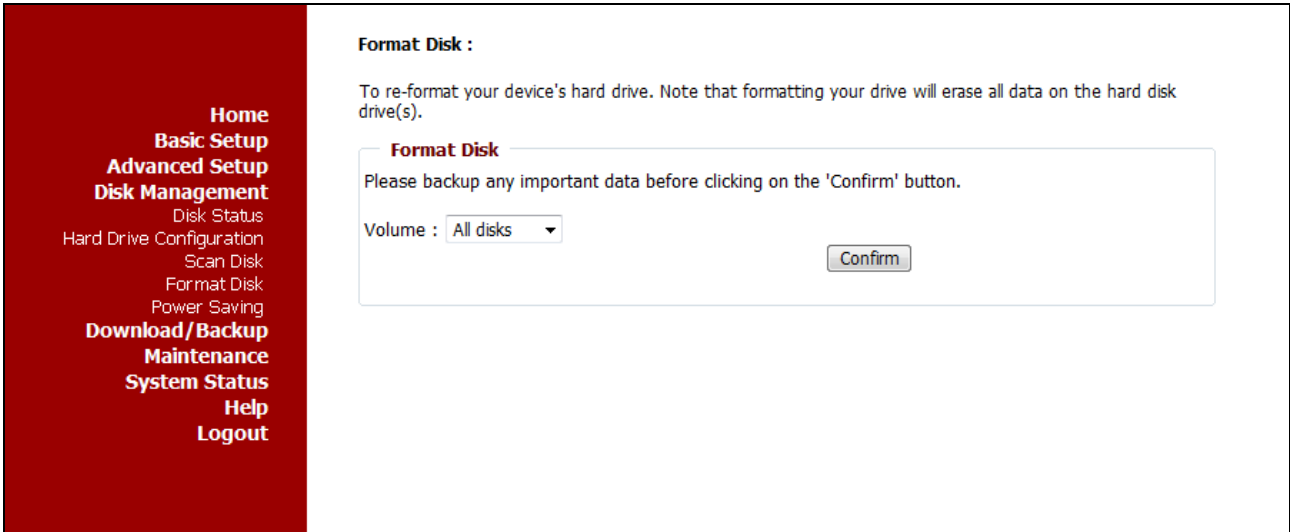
Home
Basic Setup
Advanced Setup
Disk Management
Disk Status
Hard Drive Configuration
Scan Disk
Format Disk
Power Saving
Download/Backup
Maintenance
System Status
Help
Logout

Format Disk :

To re-format your device's hard drive. Note that formatting your drive will erase all data on the hard disk drive(s).

Format Disk

Please backup any important data before clicking on the 'Confirm' button.

Volume : All disks

Confirm